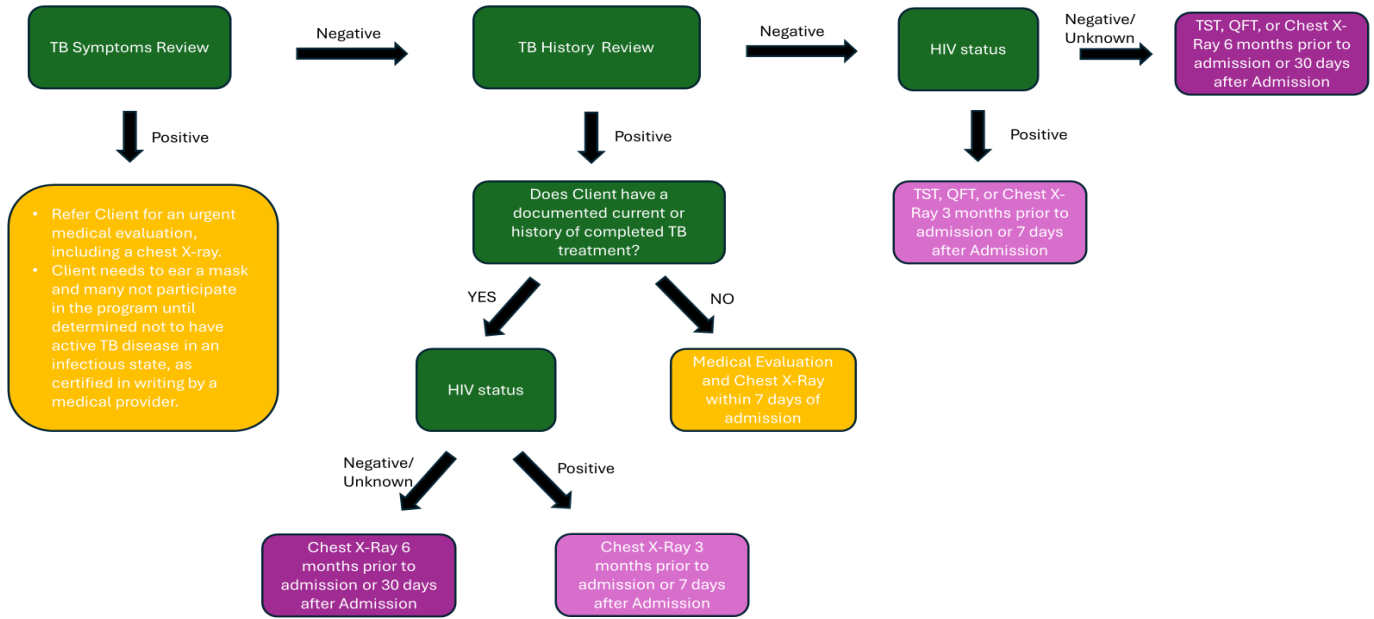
TB Symptoms Review

Negative

TB History Review

Negative

HIV status

Negative/ Unknown

TST, QFT, or Chest X-Ray 6 months prior to admission or 30 days after Admission

Positive

Positive

Positive

- Refer Client for an urgent medical evaluation, including a chest X-ray.
- Client needs to ear a mask and many not participate in the program until determined not to have active TB disease in an infectious state, as certified in writing by a medical provider.

Does Client have a documented current or history of completed TB treatment?

TST, QFT, or Chest X-Ray 3 months prior to admission or 7 days after Admission

YES

NO

HIV status

Medical Evaluation and Chest X-Ray within 7 days of admission

Negative/ Unknown

Positive

Chest X-Ray 6 months prior to admission or 30 days after Admission

Chest X-Ray 3 months prior to admission or 7 days after Admission